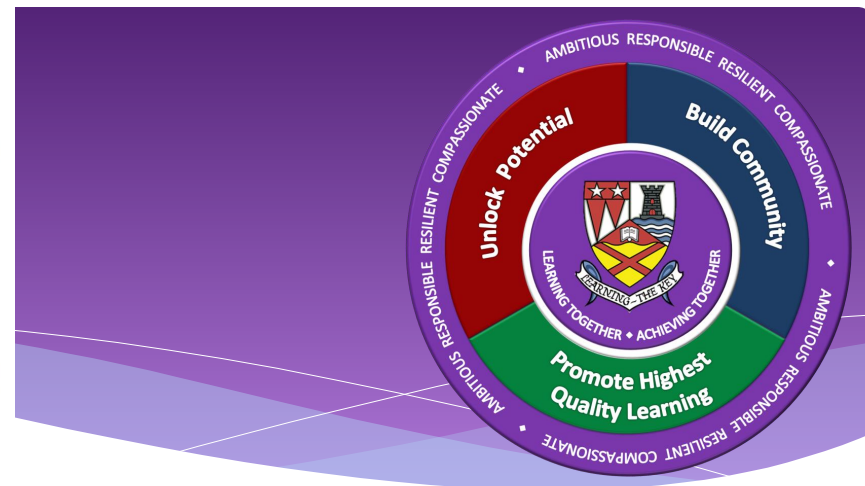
AMBITIOUS RESPONSIBLE RESILIENT COMPASSIONATE

AMBITIOUS RESPONSIBLE RESILIENT COMPASSIONATE

AMBITIOUS RESPONSIBLE RESILIENT COMPASSIONATE

Unlock Potential

Build Community

Promote Highest Quality Learning

LEARNING THE KEY

LEARNING TOGETHER ◆ ACHIEVING TOGETHER